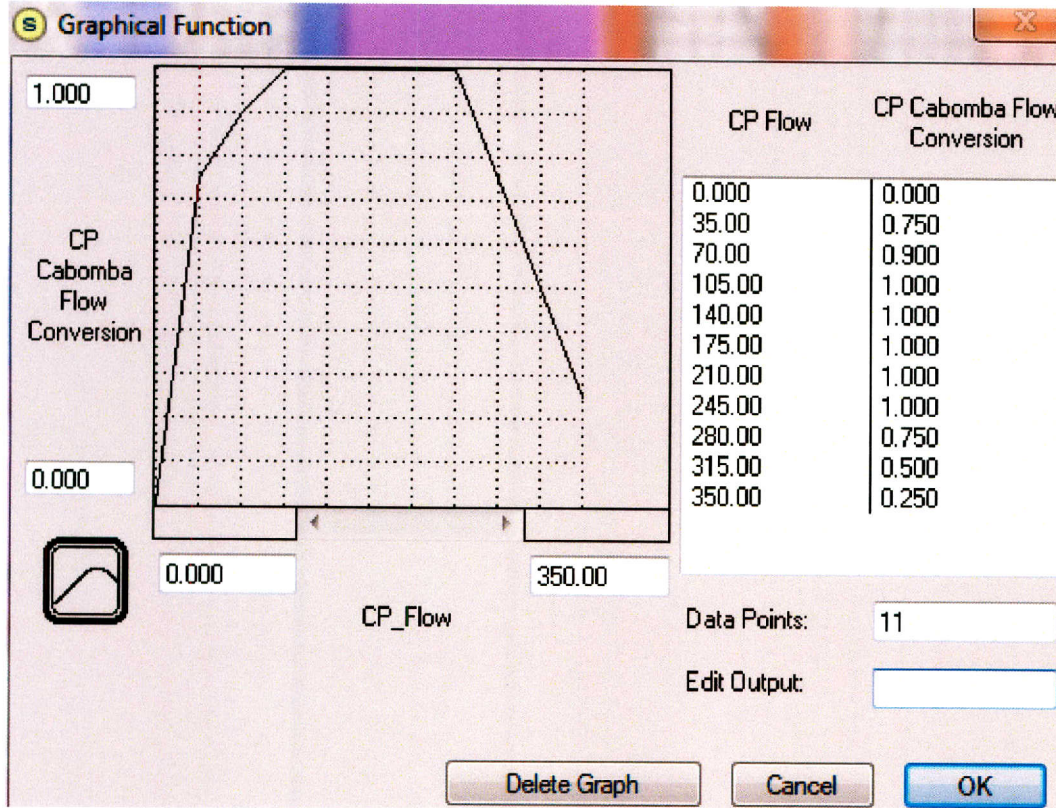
S Graphical Function

1.000

CP Cabomba Flow Conversion

0.000

0.000

350.00

CP_Flow

| CP Flow | CP Cabomba Flow Conversion |
|---|---|
| 0.000 | 0.000 |
| 35.00 | 0.750 |
| 70.00 | 0.900 |
| 105.00 | 1.000 |
| 140.00 | 1.000 |
| 175.00 | 1.000 |
| 210.00 | 1.000 |
| 245.00 | 1.000 |
| 280.00 | 0.750 |
| 315.00 | 0.500 |
| 350.00 | 0.250 |

Data Points: 11

Edit Output:

Delete Graph

Cancel

OK